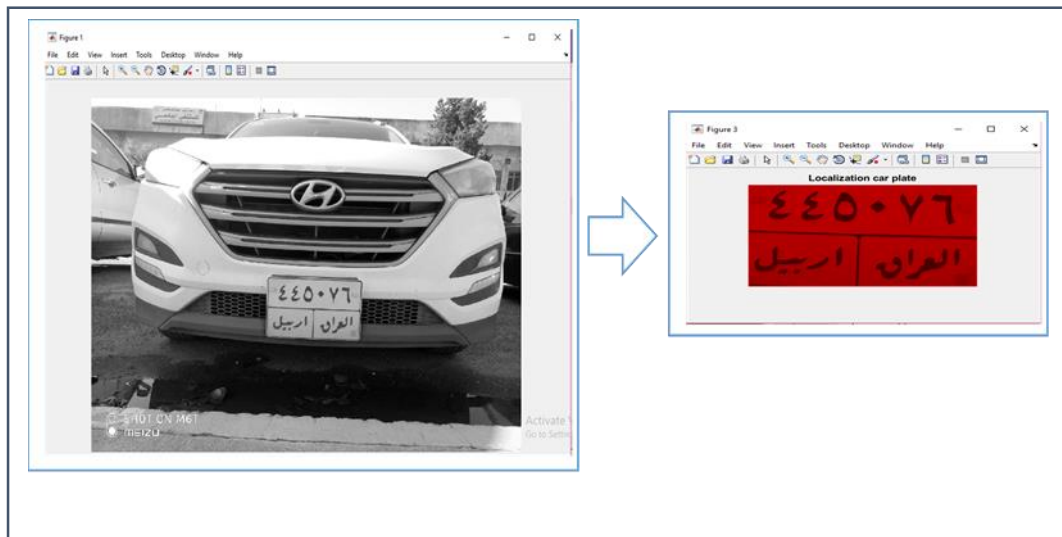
Figure 1

File Edit View Insert Tools Desktop Window Help

٤٤٥٠٧٦
العراق اربيل

SHOT ON M6T
meizu

Activate W
Go to Settin

Figure 3

File Edit View Insert Tools Desktop Window Help

Localization car plate

٤٤٥٠٧٦
العراق اربيل